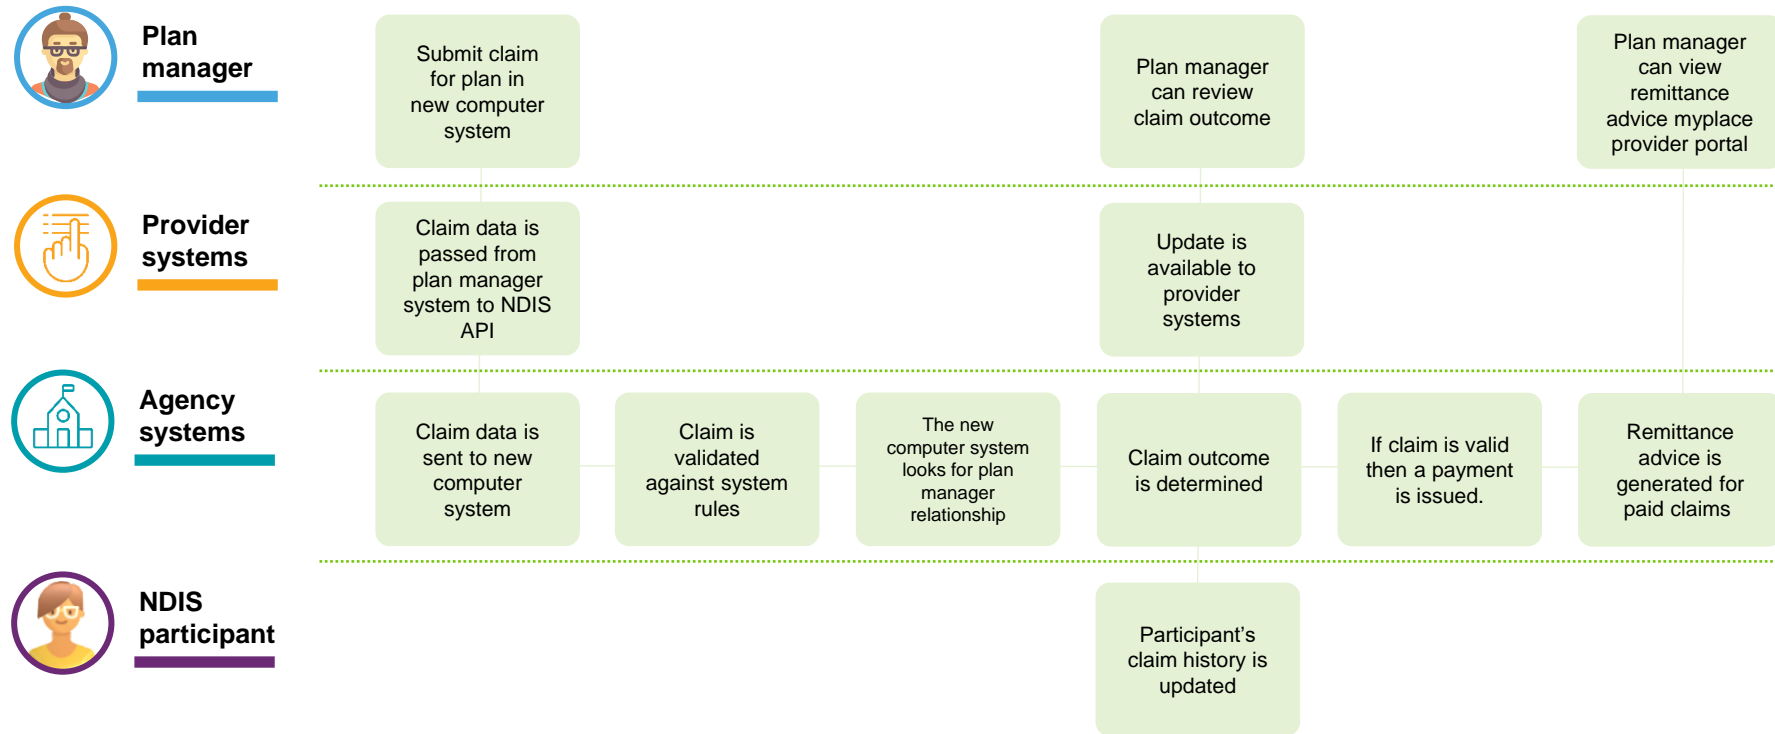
Plan manager

Submit claim for plan in new computer system

Plan manager can review claim outcome

Plan manager can view remittance advice myplace provider portal

Provider systems

Claim data is passed from plan manager system to NDIS API

Update is available to provider systems

Agency systems

Claim data is sent to new computer system

Claim is validated against system rules

The new computer system looks for plan manager relationship

Claim outcome is determined

If claim is valid then a payment is issued.

Remittance advice is generated for paid claims

NDIS participant

Participant's claim history is updated